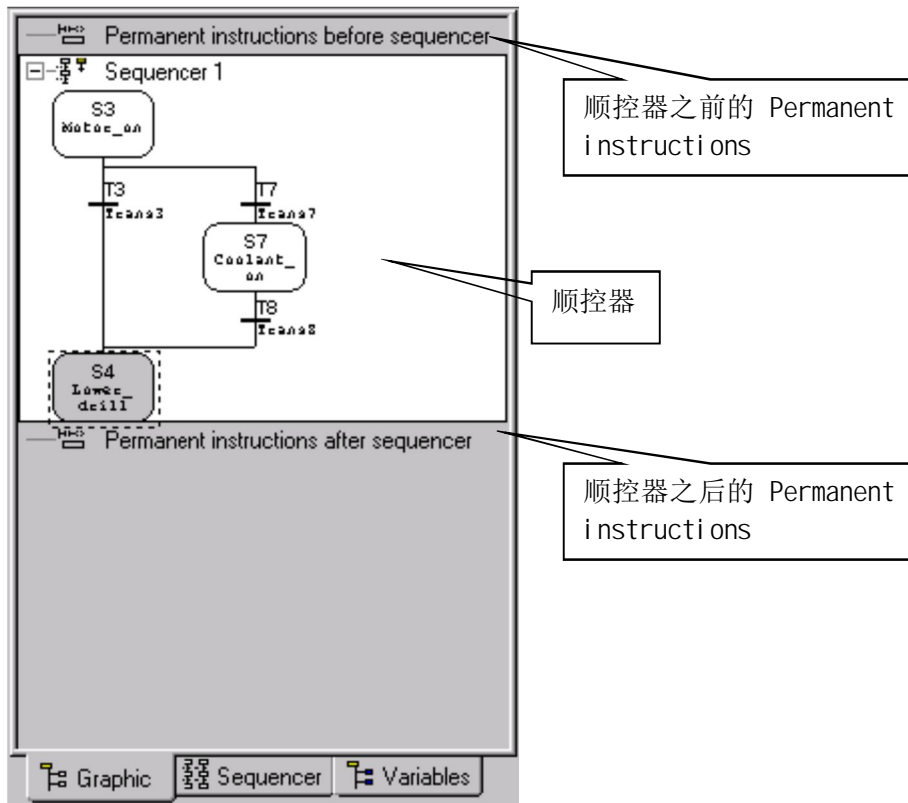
Permanent instructions before sequencer

Sequencer 1

S3
Motor_on

T3
Trans3

T7
Trans7

S7
Coolant_on

T8
Trans8

S4
Lower_drill

Permanent instructions after sequencer

顺控器之前的 Permanent instructions

顺控器

顺控器之后的 Permanent instructions

Graphic
Sequencer
Variables